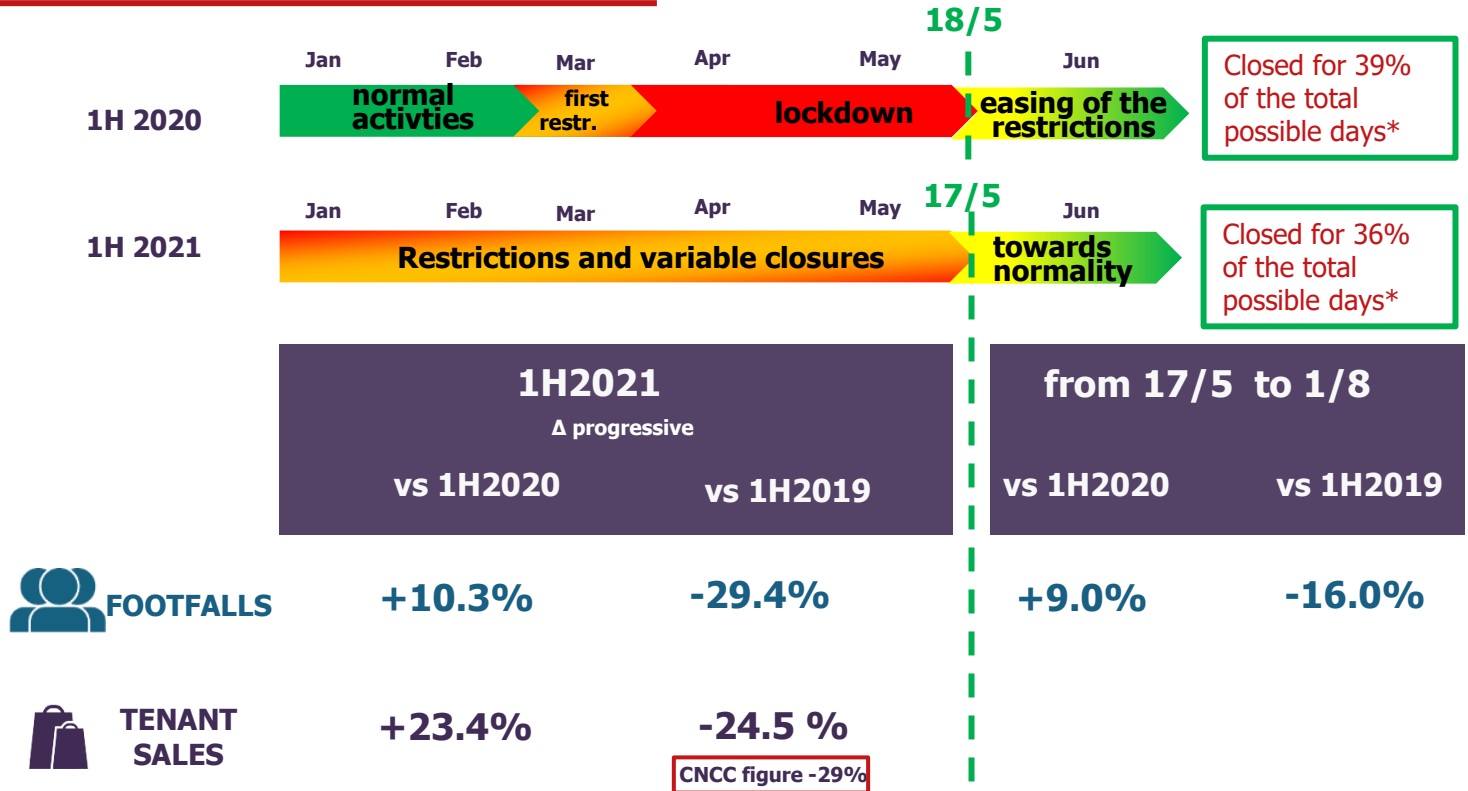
18/5

Jan Feb Mar Apr May Jun

1H 2020

normal activties

first restr.

lockdown

easing of the restrictions

Closed for 39% of the total possible days*

17/5

Jan Feb Mar Apr May Jun

1H 2021

Restrictions and variable closures

towards normality

Closed for 36% of the total possible days*

| | 1H2021 Δ progressive vs 1H2020 | 1H2021 Δ progressive vs 1H2019 | from 17/5 to 1/8 vs 1H2020 | from 17/5 to 1/8 vs 1H2019 |
|---|---|---|---|---|
| FOOTFALLS | +10.3% | -29.4% | +9.0% | -16.0% |
| TENANT SALES | +23.4% | -24.5 % | | |

CNCC figure -29%